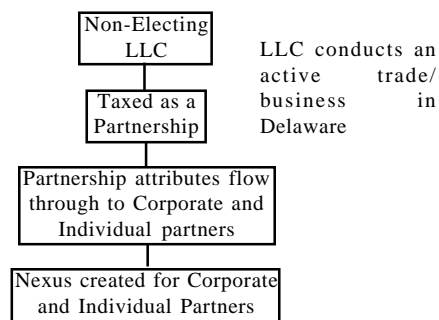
Non-Electing LLC

LLC conducts an active trade/ business in Delaware

Taxed as a Partnership

Partnership attributes flow through to Corporate and Individual partners

Nexus created for Corporate and Individual Partners